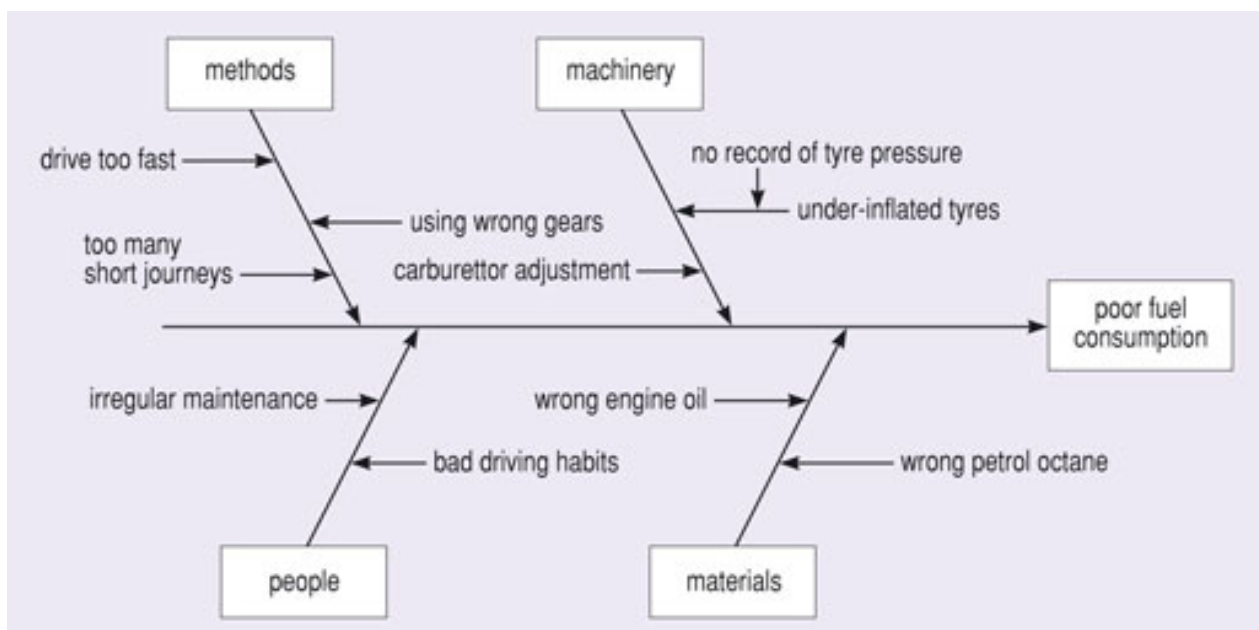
methods

drive too fast

using wrong gears

too many short journeys

machinery

no record of tyre pressure

under-inflated tyres

carburettor adjustment

poor fuel consumption

irregular maintenance

bad driving habits

wrong engine oil

wrong petrol octane

people

materials